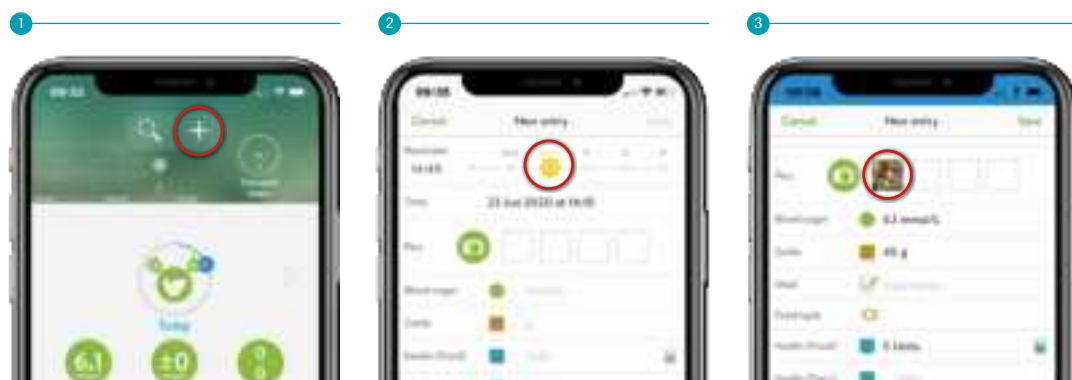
1

2

3

09:32

Today

6.1

±0

0

09:35

Cancel

New entry

Reminder

Time

23 Jun 2020 at 14:05

Pics

Blood sugar

Carbs

Insulin (food)

Cancel

New entry

Save

Pics

Blood sugar

6.1 mmol/L

Carbs

45 g

Meal

Food type

Insulin (food)

5 Units